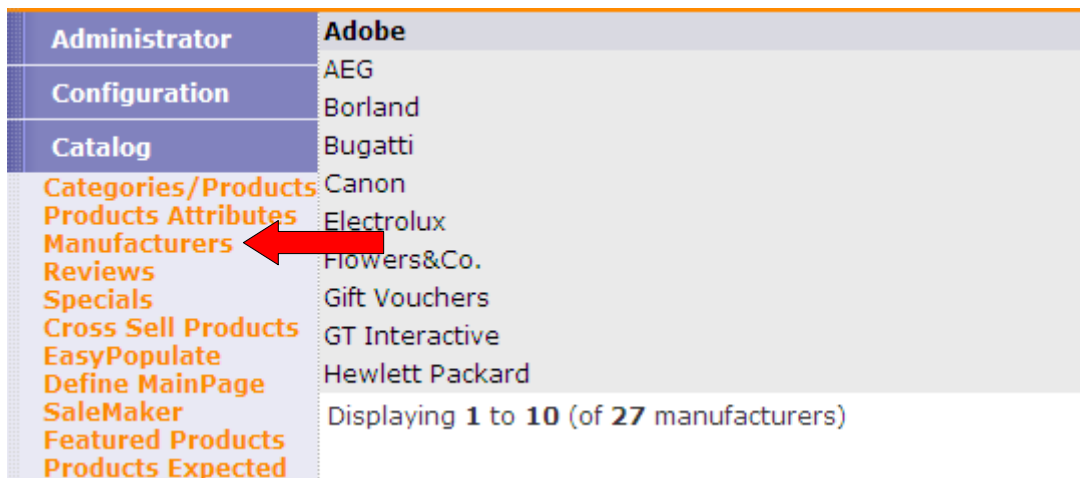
Administrator
Configuration
Catalog
Categories/Products
Products Attributes
Manufacturers
Reviews
Specials
Cross Sell Products
EasyPopulate
Define MainPage
SaleMaker
Featured Products
Products Expected

Adobe
AEG
Borland
Bugatti
Canon
Electrolux
Flowers&Co.
Gift Vouchers
GT Interactive
Hewlett Packard

Displaying 1 to 10 (of 27 manufacturers)